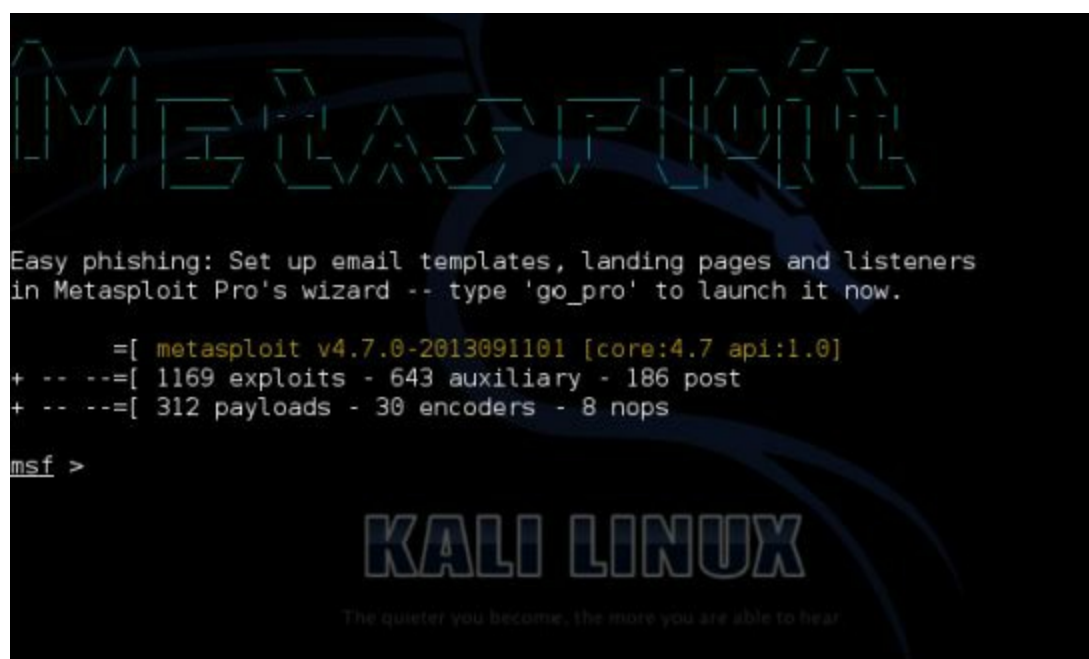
Metasploit

Easy phishing: Set up email templates, landing pages and listeners in Metasploit Pro's wizard -- type 'go_pro' to launch it now.

=[ metasploit v4.7.0-2013091101 [core:4.7 api:1.0]
+ -- --=[ 1169 exploits - 643 auxiliary - 186 post
+ -- --=[ 312 payloads - 30 encoders - 8 nops

msf >

KALI LINUX

The quieter you become, the more you are able to hear